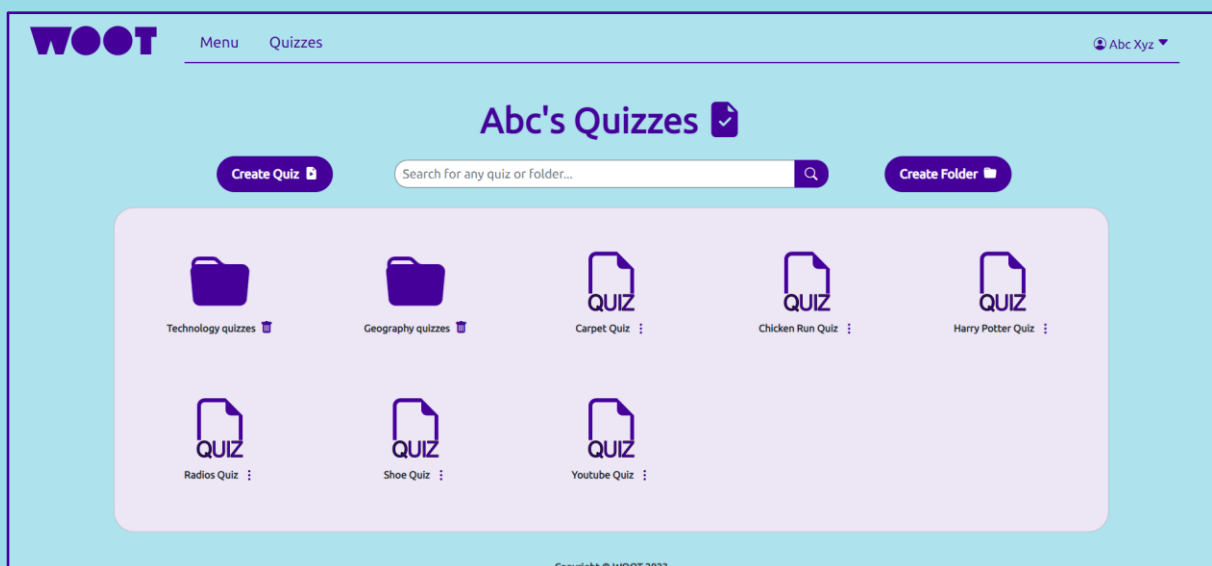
WOOT

Menu Quizzes

Abc Xyz

Abc's Quizzes

Create Quiz

Search for any quiz or folder...

Create Folder

Technology quizzes

Geography quizzes

QUIZ
Carpet Quiz

QUIZ
Chicken Run Quiz

QUIZ
Harry Potter Quiz

QUIZ
Radios Quiz

QUIZ
Shoe Quiz

QUIZ
Youtube Quiz

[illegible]